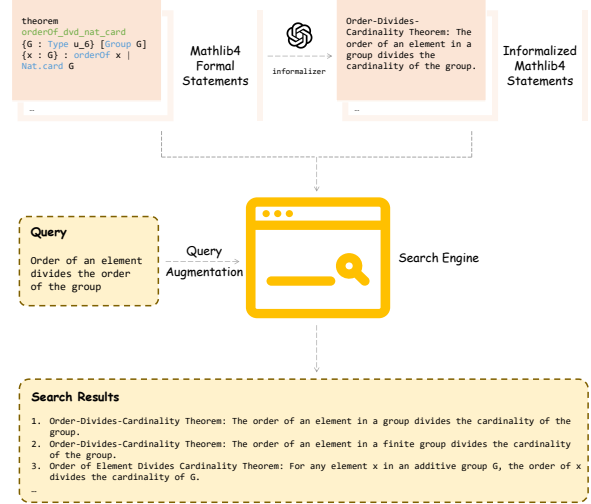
theorem
orderOf_dvd_nat_card
{G : Type u_6} [Group G]
{x : G} : orderOf x |
Nat.card G

…

Mathlib4
Formal
Statements

informalizer

Order-Divides-Cardinality Theorem: The order of an element in a group divides the cardinality of the group.

…

Informalized
Mathlib4
Statements

Query

Order of an element divides the order of the group

Query
Augmentation

Search Engine

Search Results

1. Order-Divides-Cardinality Theorem: The order of an element in a group divides the cardinality of the group.
2. Order-Divides-Cardinality Theorem: The order of an element in a finite group divides the cardinality of the group.
3. Order of Element Divides Cardinality Theorem: For any element x in an additive group G, the order of x divides the cardinality of G.
…